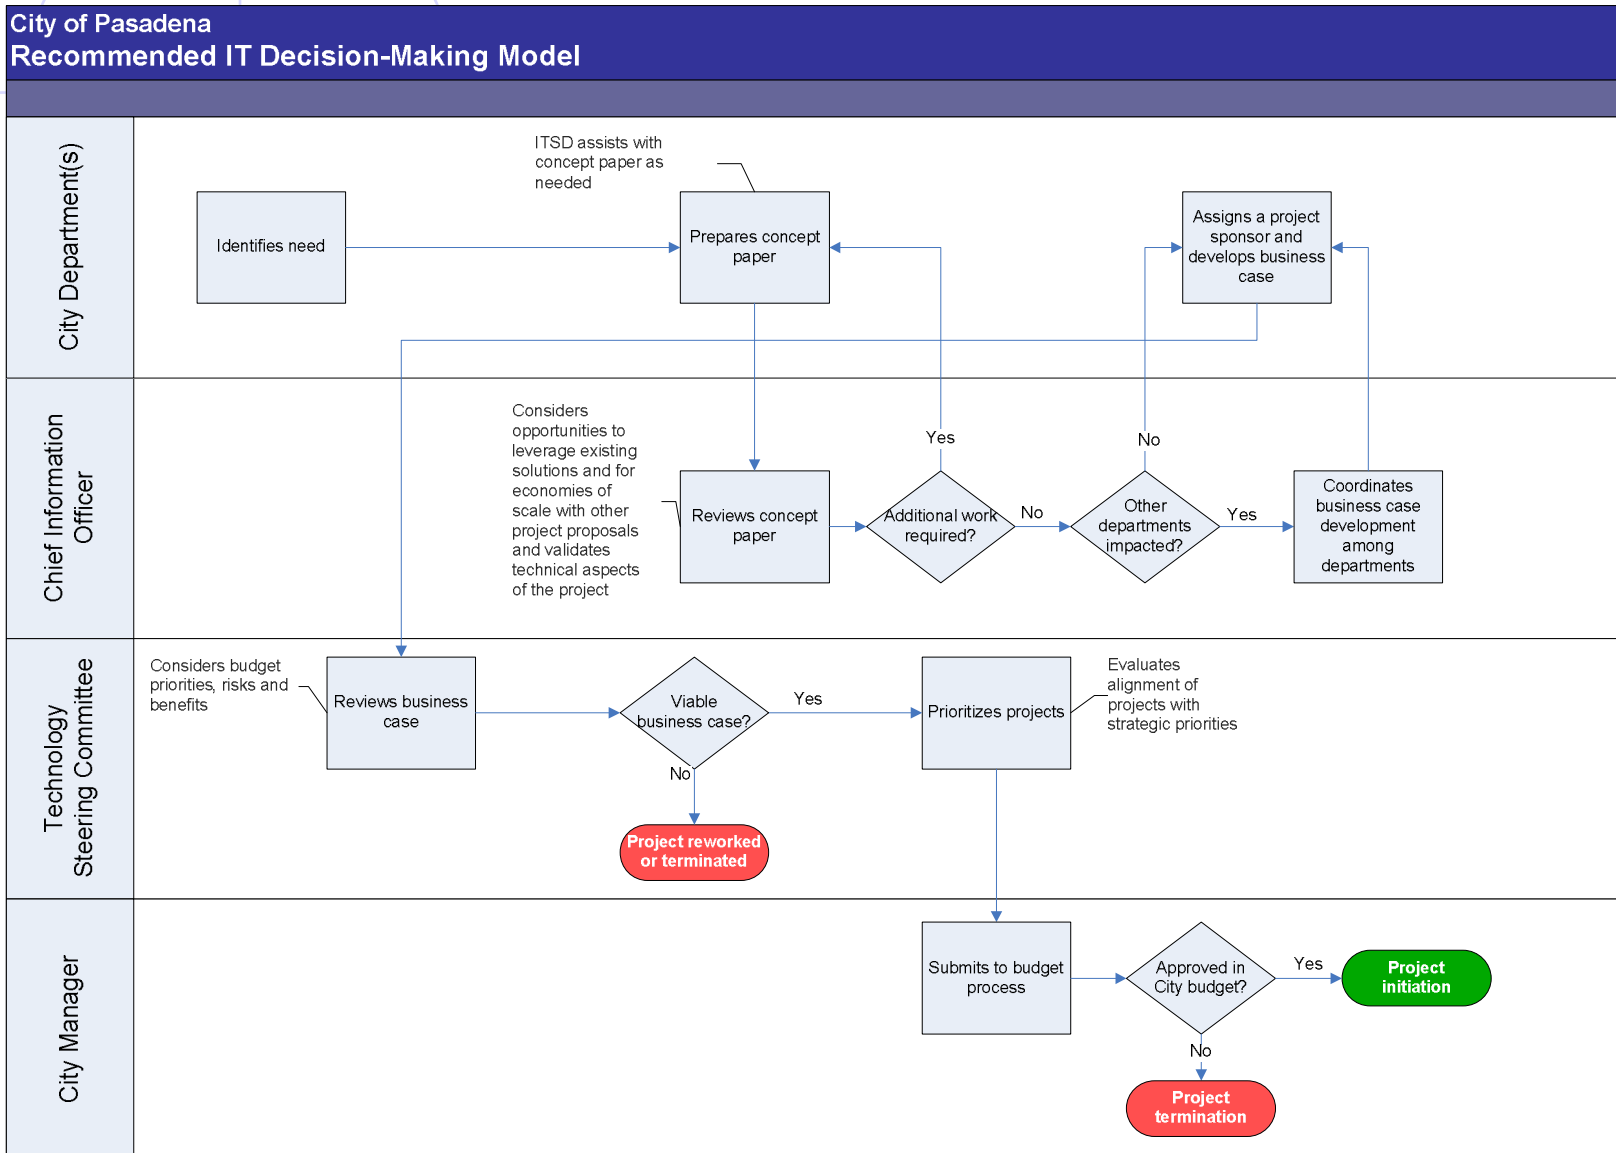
City of Pasadena
Recommended IT Decision-Making Model

City Department(s)

Identifies need

ITSD assists with concept paper as needed

Prepares concept paper

Assigns a project sponsor and develops business case

Chief Information Officer

Considers opportunities to leverage existing solutions and for economies of scale with other project proposals and validates technical aspects of the project

Reviews concept paper

Yes

Additional work required?

No

No

Other departments impacted?

Yes

Coordinates business case development among departments

Technology Steering Committee

Considers budget priorities, risks and benefits

Reviews business case

Viable business case?

Yes

No

Project reworked or terminated

Prioritizes projects

Evaluates alignment of projects with strategic priorities

City Manager

Submits to budget process

Approved in City budget?

Yes

Project initiation

No

Project termination